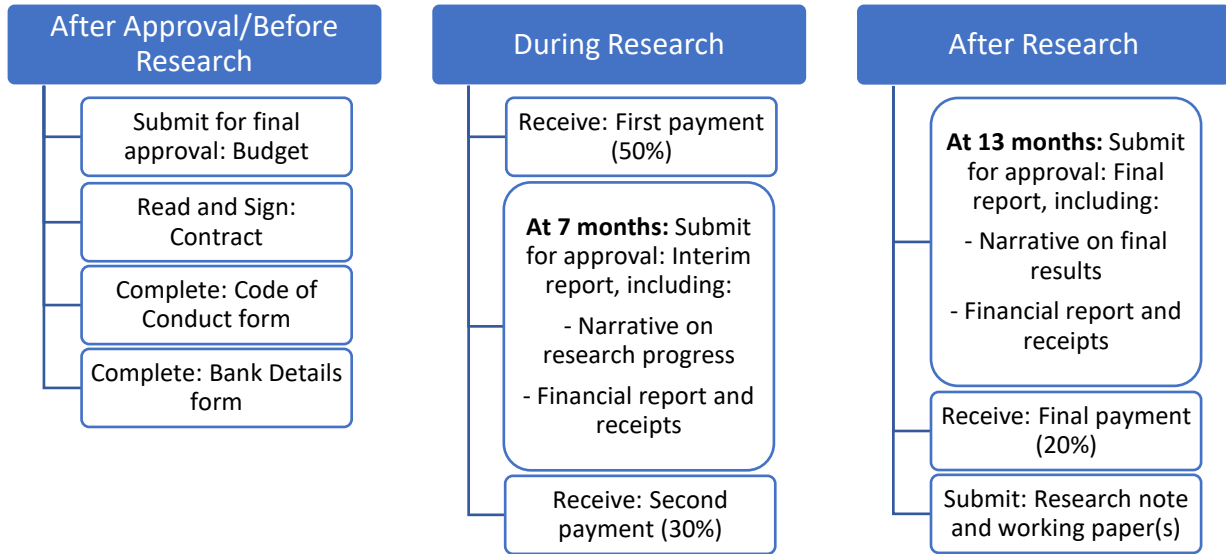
After Approval/Before Research

Submit for final approval: Budget

Read and Sign: Contract

Complete: Code of Conduct form

Complete: Bank Details form

During Research

Receive: First payment (50%)

**At 7 months:** Submit for approval: Interim report, including:

- Narrative on research progress

- Financial report and receipts

Receive: Second payment (30%)

After Research

**At 13 months:** Submit for approval: Final report, including:

- Narrative on final results

- Financial report and receipts

Receive: Final payment (20%)

Submit: Research note and working paper(s)